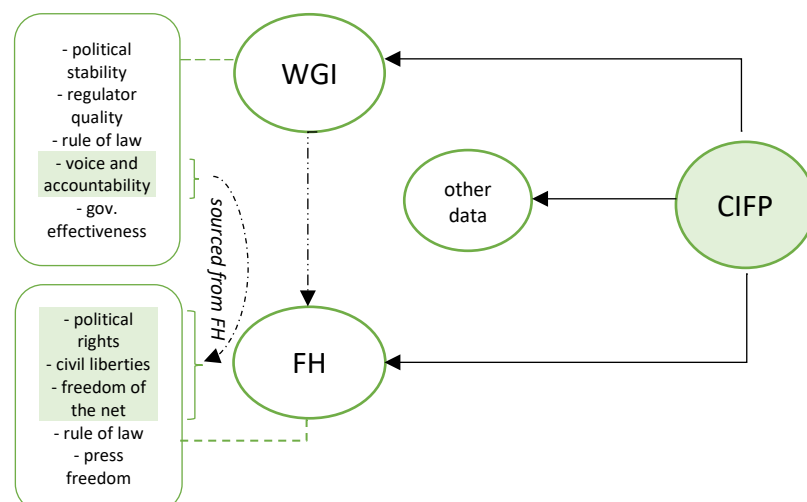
- political stability
- regulator quality
- rule of law
- voice and accountability
- gov. effectiveness

WGI

sourced from FH

other data

CIFP

- political rights
- civil liberties
- freedom of the net
- rule of law
- press freedom

FH